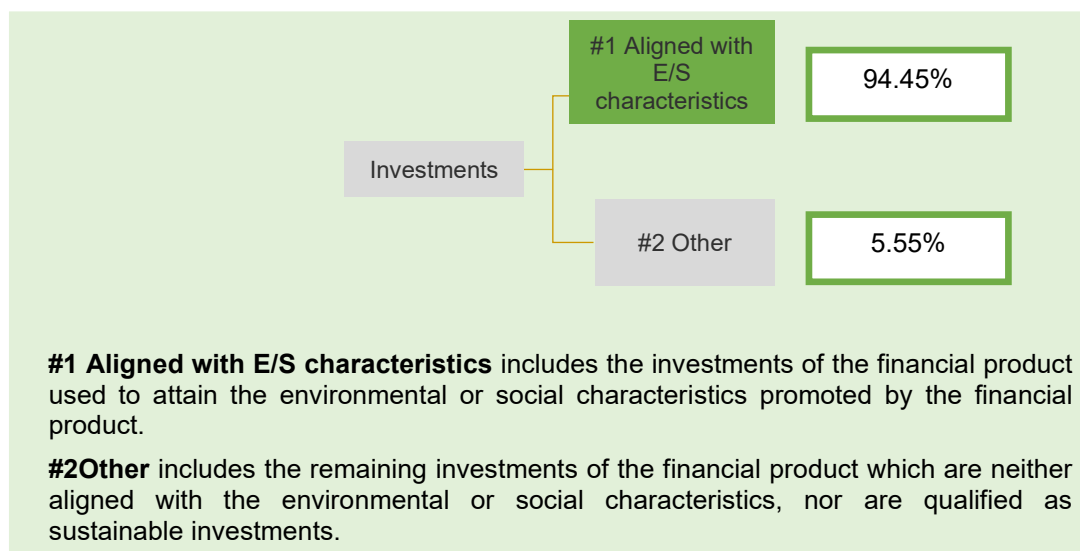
Investments

#1 Aligned with E/S characteristics

94.45%

#2 Other

5.55%

**#1 Aligned with E/S characteristics** includes the investments of the financial product used to attain the environmental or social characteristics promoted by the financial product.

**#2Other** includes the remaining investments of the financial product which are neither aligned with the environmental or social characteristics, nor are qualified as sustainable investments.